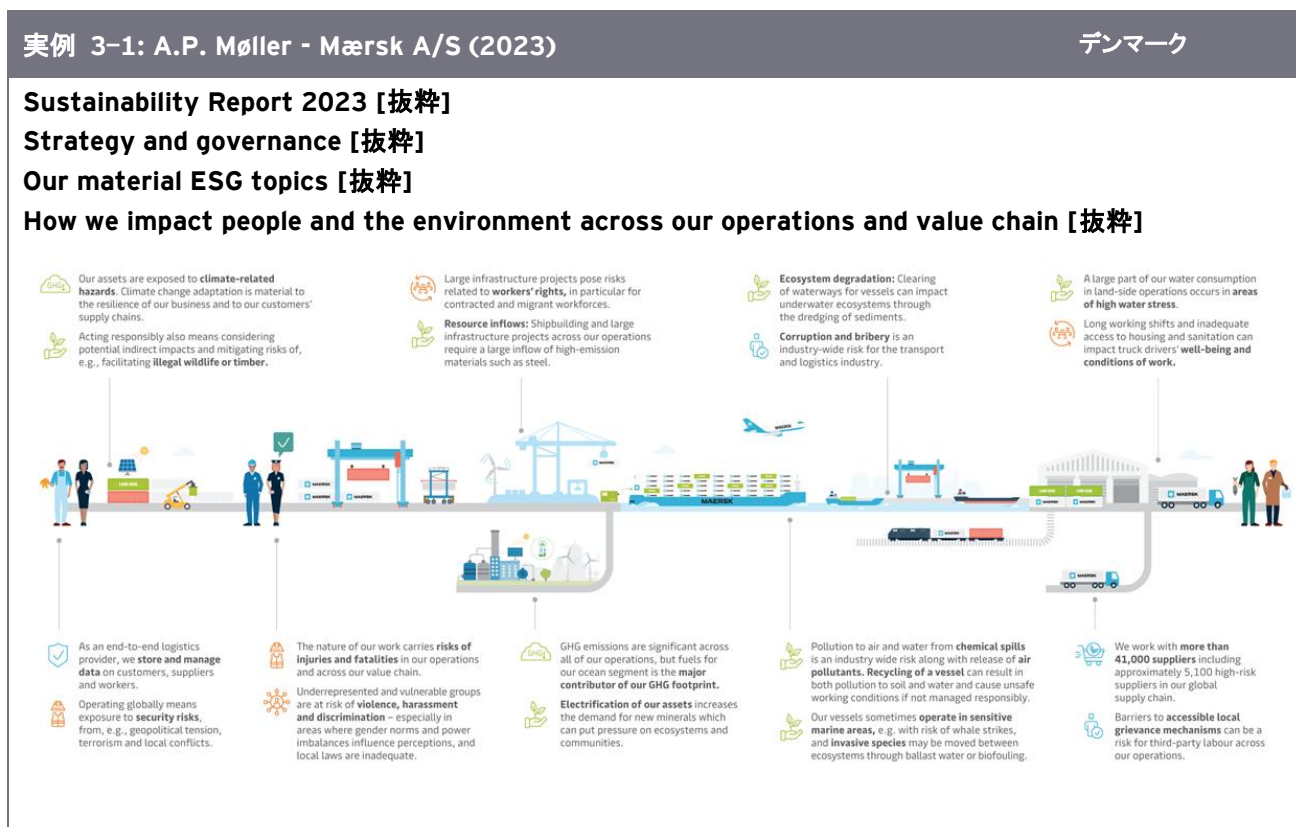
実例 3-1: A.P. Møller - Mærsk A/S (2023)

デンマーク

Sustainability Report 2023 [抜粋]

Strategy and governance [抜粋]

Our material ESG topics [抜粋]

How we impact people and the environment across our operations and value chain [抜粋]

GHG

Our assets are exposed to climate-related hazards. Climate change adaptation is material to the resilience of our business and to our customers' supply chains.

Acting responsibly also means considering potential indirect impacts and mitigating risks of, e.g., facilitating illegal wildlife or timber.

Large infrastructure projects pose risks related to workers' rights, in particular for contracted and migrant workforces.

Resource inflows: Shipbuilding and large infrastructure projects across our operations require a large inflow of high-emission materials such as steel.

Ecosystem degradation: Clearing of waterways for vessels can impact underwater ecosystems through the dredging of sediments.

Corruption and bribery is an industry-wide risk for the transport and logistics industry.

A large part of our water consumption in land-side operations occurs in areas of high water stress.

Long working shifts and inadequate access to housing and sanitation can impact truck drivers' well-being and conditions of work.

MAERSK

As an end-to-end logistics provider, we store and manage data on customers, suppliers and workers.

Operating globally means exposure to security risks, from, e.g., geopolitical tension, terrorism and local conflicts.

The nature of our work carries risks of injuries and fatalities in our operations and across our value chain.

Underrepresented and vulnerable groups are at risk of violence, harassment and discrimination – especially in areas where gender norms and power imbalances influence perceptions, and local laws are inadequate.

GHG

GHG emissions are significant across all of our operations, but fuels for our ocean segment is the major contributor of our GHG footprint.

Electrification of our assets increases the demand for new minerals which can put pressure on ecosystems and communities.

Pollution to air and water from chemical spills is an industry wide risk along with release of air pollutants. Recycling of a vessel can result in both pollution to soil and water and cause unsafe working conditions if not managed responsibly.

Our vessels sometimes operate in sensitive marine areas, e.g. with risk of whale strikes, and invasive species may be moved between ecosystems through ballast water or biofouling.

We work with more than 41,000 suppliers including approximately 5,100 high-risk suppliers in our global supply chain.

Barriers to accessible local grievance mechanisms can be a risk for third-party labour across our operations.